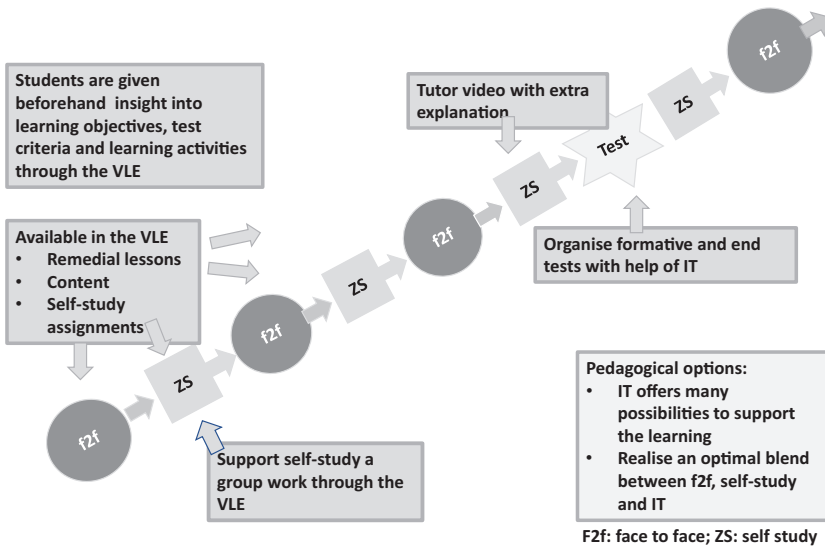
Students are given beforehand insight into learning objectives, test criteria and learning activities through the VLE

Available in the VLE
• Remedial lessons
• Content
• Self-study assignments

f2f

ZS

Support self-study a group work through the VLE

f2f

ZS

f2f

ZS

Tutor video with extra explanation

Test

Organise formative and end tests with help of IT

ZS

f2f

Pedagogical options:
• IT offers many possibilities to support the learning
• Realise an optimal blend between f2f, self-study and IT

F2f: face to face; ZS: self study